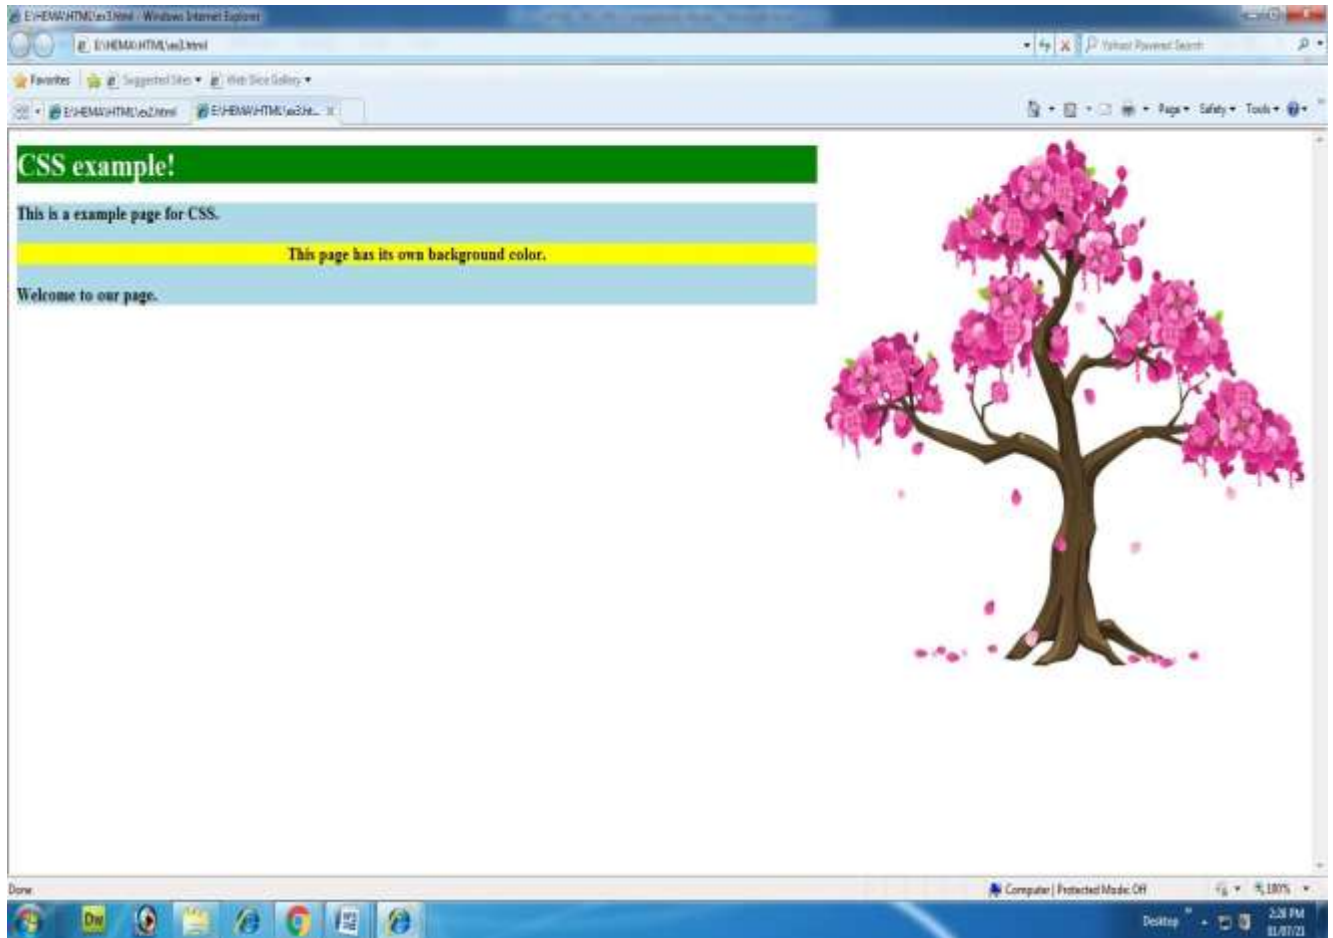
E:\HEMA\HTML\ex3.html - Windows Internet Explorer

E:\HEMA\HTML\ex3.html

Yahoo! Powered Search

Favorites | Suggested Sites ▾ | Web Slice Gallery ▾

E:\HEMA\HTML\ex2.html | E:\HEMA\HTML\ex3.ht... ×

Page ▾ Safety ▾ Tools ▾

CSS example!

This is a example page for CSS.

This page has its own background color.

Welcome to our page.

Done

Computer | Protected Mode: Off

100%

Desktop

2:26 PM
01/07/21